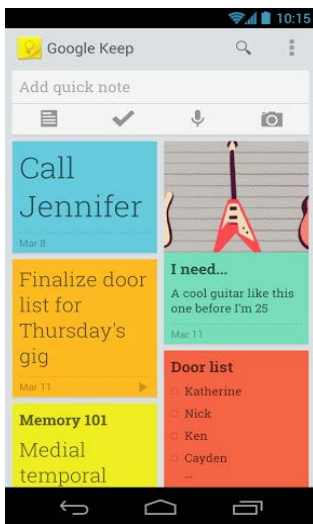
10:15

Google Keep

Add quick note

Call Jennifer

Mar 8

Finalize door list for Thursday's gig

Mar 11

Memory 101

Medial temporal

I need...

A cool guitar like this one before I'm 25

Mar 11

Door list

Katherine

Nick

Ken

Cayden